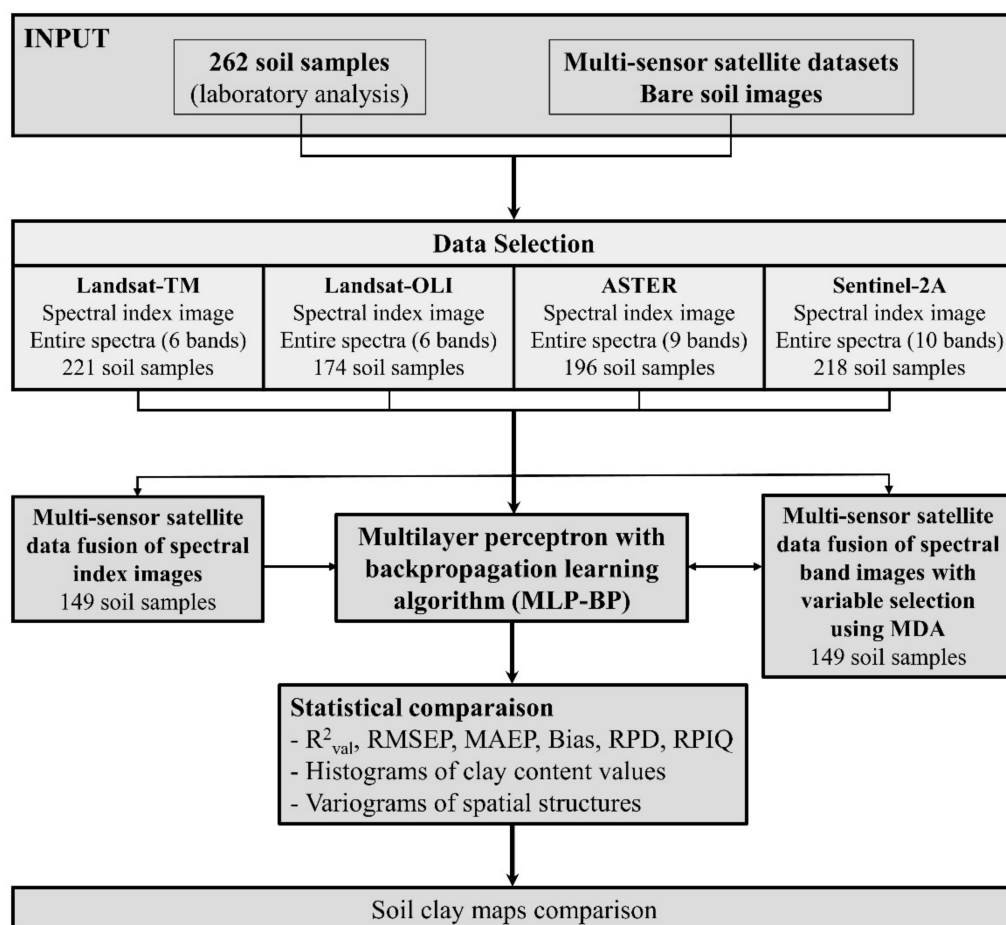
INPUT

262 soil samples
(laboratory analysis)

Multi-sensor satellite datasets
Bare soil images

Data Selection

| Landsat-TM | Landsat-OLI | ASTER | Sentinel-2A |
|---|---|---|---|
| Spectral index image | Spectral index image | Spectral index image | Spectral index image |
| Entire spectra (6 bands) | Entire spectra (6 bands) | Entire spectra (9 bands) | Entire spectra (10 bands) |
| 221 soil samples | 174 soil samples | 196 soil samples | 218 soil samples |

Multi-sensor satellite data fusion of spectral index images
149 soil samples

Multilayer perceptron with backpropagation learning algorithm (MLP-BP)

Multi-sensor satellite data fusion of spectral band images with variable selection using MDA
149 soil samples

Statistical comparaison
- $R^2_{val}$, RMSEP, MAEP, Bias, RPD, RPIQ
- Histograms of clay content values
- Variograms of spatial structures

Soil clay maps comparison